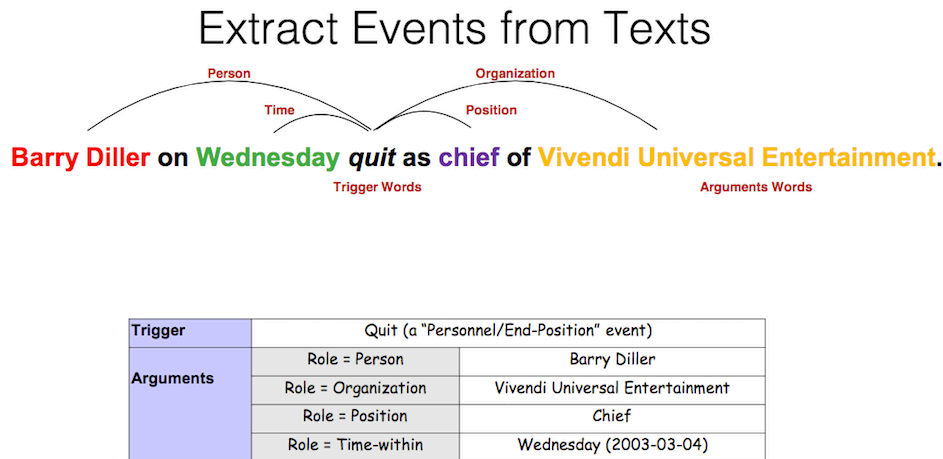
Extract Events from Texts

Person
Time
Organization
Position

Barry Diller on Wednesday quit as chief of Vivendi Universal Entertainment.

Trigger Words
Arguments Words

| Trigger | Quit (a "Personnel/End-Position" event) | |
|---|---|---|
| Arguments | Role = Person | Barry Diller |
| | Role = Organization | Vivendi Universal Entertainment |
| | Role = Position | Chief |
| | Role = Time-within | Wednesday (2003-03-04) |